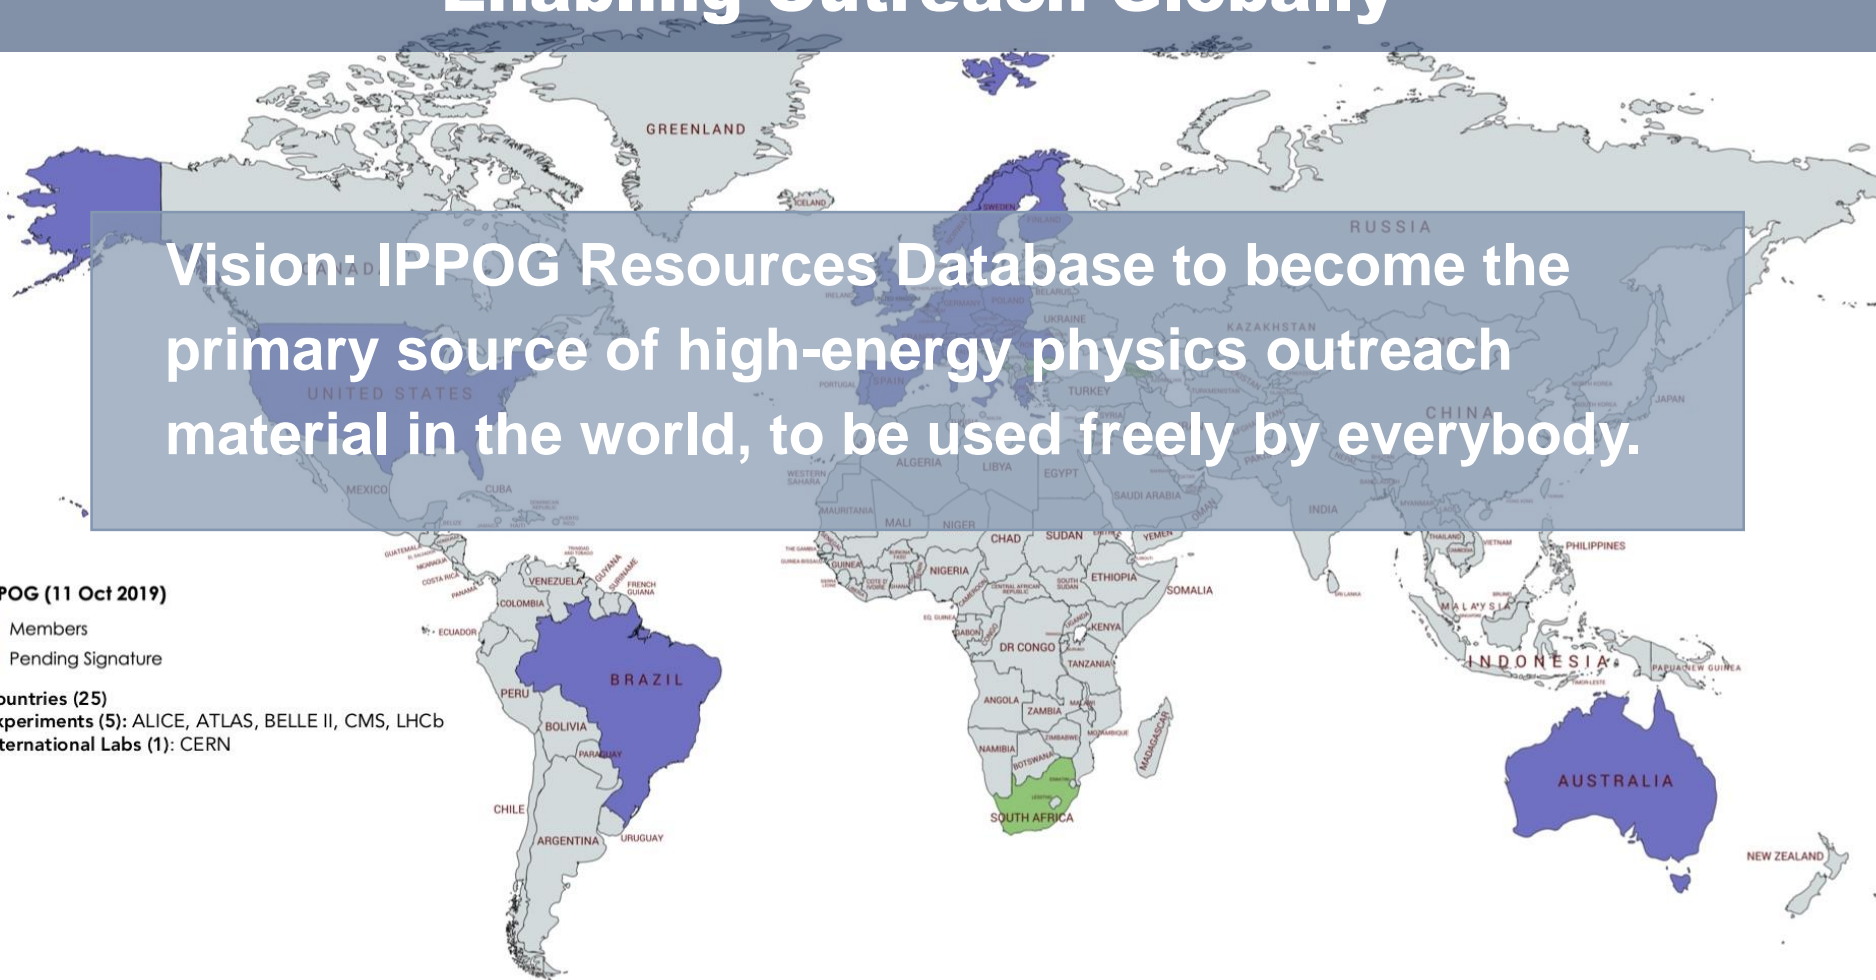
Enabling Outreach Globally

Vision: IPPOG Resources Database to become the primary source of high-energy physics outreach material in the world, to be used freely by everybody.

GREENLAND
ICELAND
SWEDEN
FINLAND
RUSSIA
NADA
IRELAND
DENMARK
POLAND
BELARUS
UKRAINE
KAZAKHSTAN
UNITED STATES
PORTUGAL
SPAIN
TURKEY
CHINA
NORTH KOREA
SOUTH KOREA
JAPAN
ALGERIA
LIBYA
EGYPT
WESTERN SAHARA
MEXICO
CUBA
SAUDI ARABIA
OMAN
INDIA
MAURITANIA
MALI
NIGER
CHAD
SUDAN
YEMEN
THAILAND
VIETNAM
PHILIPPINES
GUATEMALA
TRINIDAD AND TOBAGO
GUYANA
SURINAME
FRENCH GUIANA
VENEZUELA
COLOMBIA
COSTA RICA
PANAMA
GUINEA
NIGERIA
ETHIOPIA
SOMALIA
SOUTH SUDAN
CENTRAL AFRICAN REPUBLIC
CAMEROON
MALAYSIA
ECUADOR
GABON
DR CONGO
KENYA
TANZANIA
INDONESIA
PAPUA NEW GUINEA
PERU
BRAZIL
ANGOLA
ZAMBIA
BOLIVIA
PARAGUAY
NAMIBIA
BOTSWANA
ZIMBABWE
MOZAMBIQUE
MADAGASCAR
CHILE
SOUTH AFRICA
AUSTRALIA
ARGENTINA
URUGUAY
NEW ZEALAND

POG (11 Oct 2019)
Members
Pending Signature
ountries (25)
xperiments (5): ALICE, ATLAS, BELLE II, CMS, LHCb
ternational Labs (1): CERN